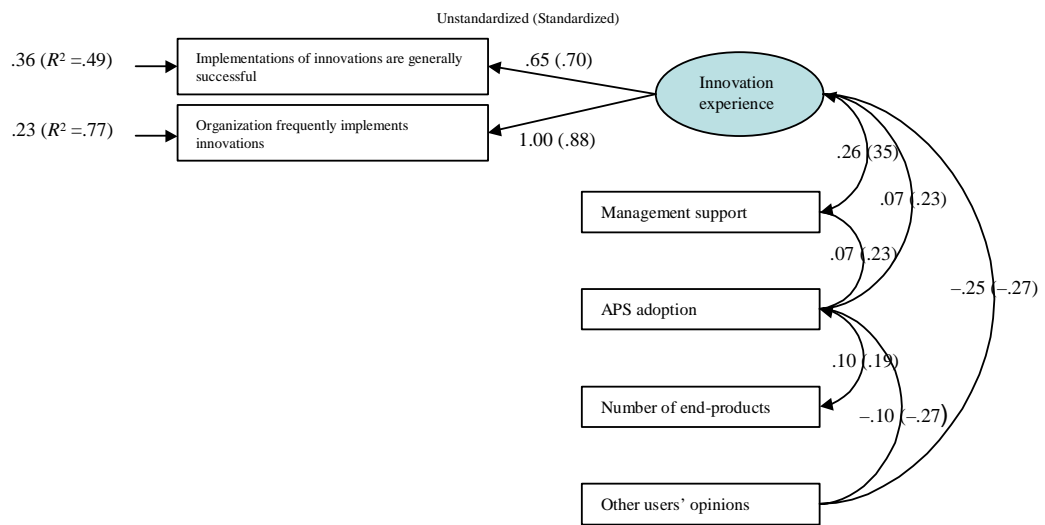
Unstandardized (Standardized)

.36 ($R^2$ =.49)

Implementations of innovations are generally successful

.65 (.70)

Innovation experience

.23 ($R^2$ =.77)

Organization frequently implements innovations

1.00 (.88)

.26 (35)

.07 (.23)

Management support

.07 (.23)

APS adoption

−.25 (−.27)

.10 (.19)

Number of end-products

−.10 (−.27)

Other users' opinions